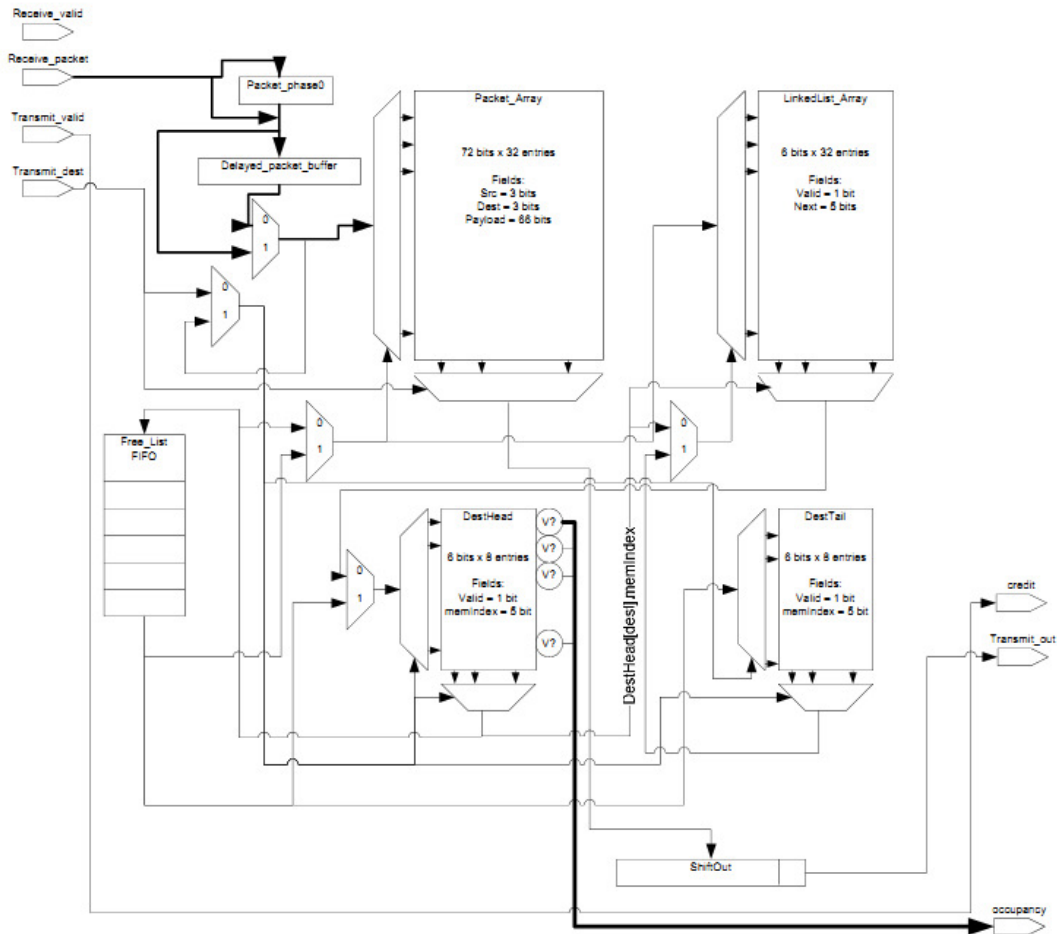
Receive_valid

Receive_packet

Transmit_valid

Transmit_dest

Packet_phase0

Delayed_packet_buffer

0

1

0

1

Packet_Array

72 bits x 32 entries

Fields:
Src = 3 bits
Dest = 3 bits
Payload = 66 bits

LinkedList_Array

6 bits x 32 entries

Fields:
Valid = 1 bit
Next = 5 bits

Free_List
FIFO

0

1

0

1

DestHead

6 bits x 8 entries

Fields:
Valid = 1 bit
memIndex = 5 bit

V?

V?

V?

V?

0

1

DestHead[dest].memIndex

DestTail

6 bits x 8 entries

Fields:
Valid = 1 bit
memIndex = 5 bit

credit

Transmit_out

ShiftOut

occupancy